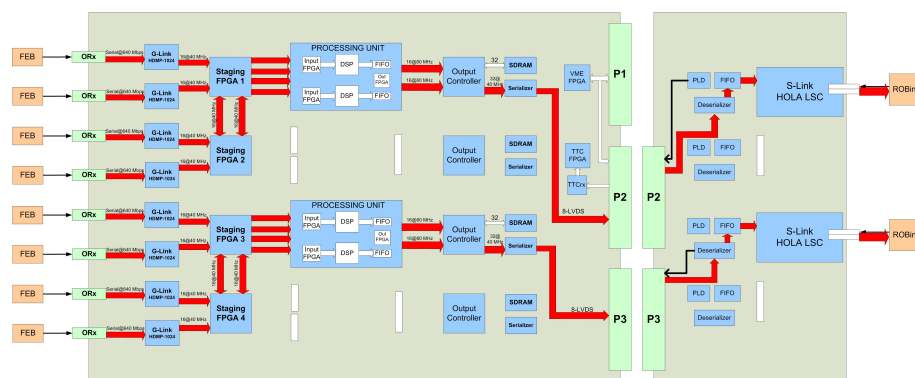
FEB
ORx
Serial@640 Mbps
G-Link
HDMP-1024
16@40 MHz
FEB
ORx
Serial@640 Mbps
G-Link
HDMP-1024
16@40 MHz
Staging
FPGA 1
16@40 MHz
16@40 MHz
FEB
ORx
Serial@640 Mbps
G-Link
HDMP-1024
16@40 MHz
FEB
ORx
Serial@640 Mbps
G-Link
HDMP-1024
16@40 MHz
Staging
FPGA 2
PROCESSING UNIT
Input
FPGA
DSP
FIFO
Out
FPGA
Input
FPGA
DSP
FIFO
16@80 MHz
16@80 MHz
Output
Controller
32
SDRAM
32@
40 MHz
Serializer
Output
Controller
SDRAM
Serializer
VME
FPGA
P1
TTC
FPGA
TTCrx
P2
8-LVDS
P2
PLD
FIFO
Deserializer
PLD
FIFO
Deserializer
S-Link
HOLA LSC
ROBin
FEB
ORx
Serial@640 Mbps
G-Link
HDMP-1024
16@40 MHz
FEB
ORx
Serial@640 Mbps
G-Link
HDMP-1024
16@40 MHz
Staging
FPGA 3
16@40 MHz
16@40 MHz
FEB
ORx
Serial@640 Mbps
G-Link
HDMP-1024
16@40 MHz
FEB
ORx
Serial@640 Mbps
G-Link
HDMP-1024
16@40 MHz
Staging
FPGA 4
PROCESSING UNIT
Input
FPGA
DSP
FIFO
Out
FPGA
Input
FPGA
DSP
FIFO
16@80 MHz
16@80 MHz
Output
Controller
32
SDRAM
32@
40 MHz
Serializer
Output
Controller
SDRAM
Serializer
8-LVDS
P3
P3
PLD
FIFO
Deserializer
PLD
FIFO
Deserializer
S-Link
HOLA LSC
ROBin